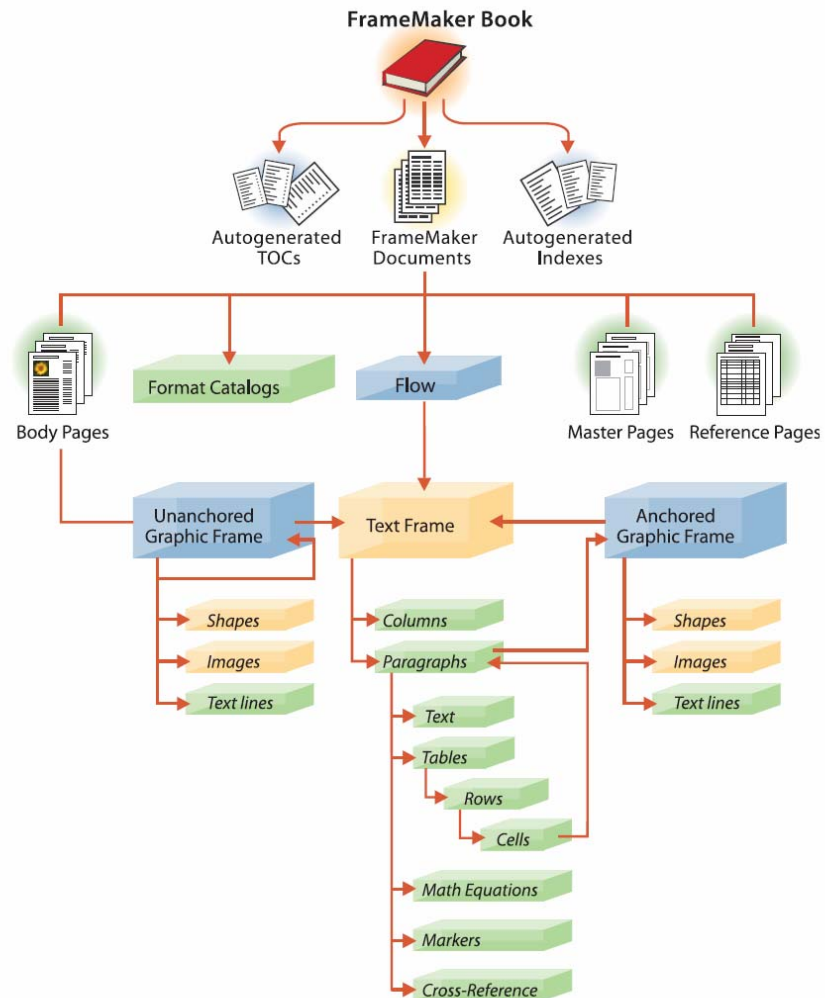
FrameMaker Book

Autogenerated TOCs

FrameMaker Documents

Autogenerated Indexes

Body Pages

Format Catalogs

Flow

Master Pages

Reference Pages

Unanchored Graphic Frame

Text Frame

Anchored Graphic Frame

Shapes

Images

Text lines

Columns

Paragraphs

Shapes

Images

Text lines

Text

Tables

Rows

Cells

Math Equations

Markers

Cross-Reference